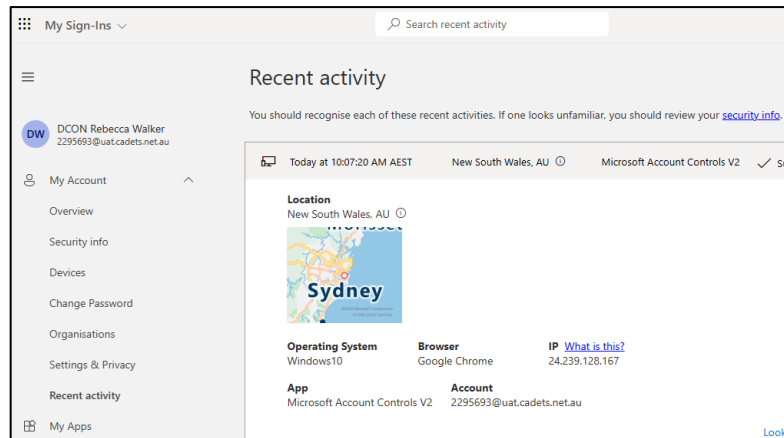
My Sign-Ins

Search recent activity

DW DCON Rebecca Walker
2295693@uat.cadets.net.au

My Account
Overview
Security info
Devices
Change Password
Organisations
Settings & Privacy
Recent activity
My Apps

Recent activity

You should recognise each of these recent activities. If one looks unfamiliar, you should review your security info.

Today at 10:07:20 AM AEST New South Wales, AU Microsoft Account Controls V2 S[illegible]

Location
New South Wales, AU

Morisset
Sydney

Operating System
Windows10

Browser
Google Chrome

IP What is this?
24.239.128.167

App
Microsoft Account Controls V2

Account
2295693@uat.cadets.net.au

Look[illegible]